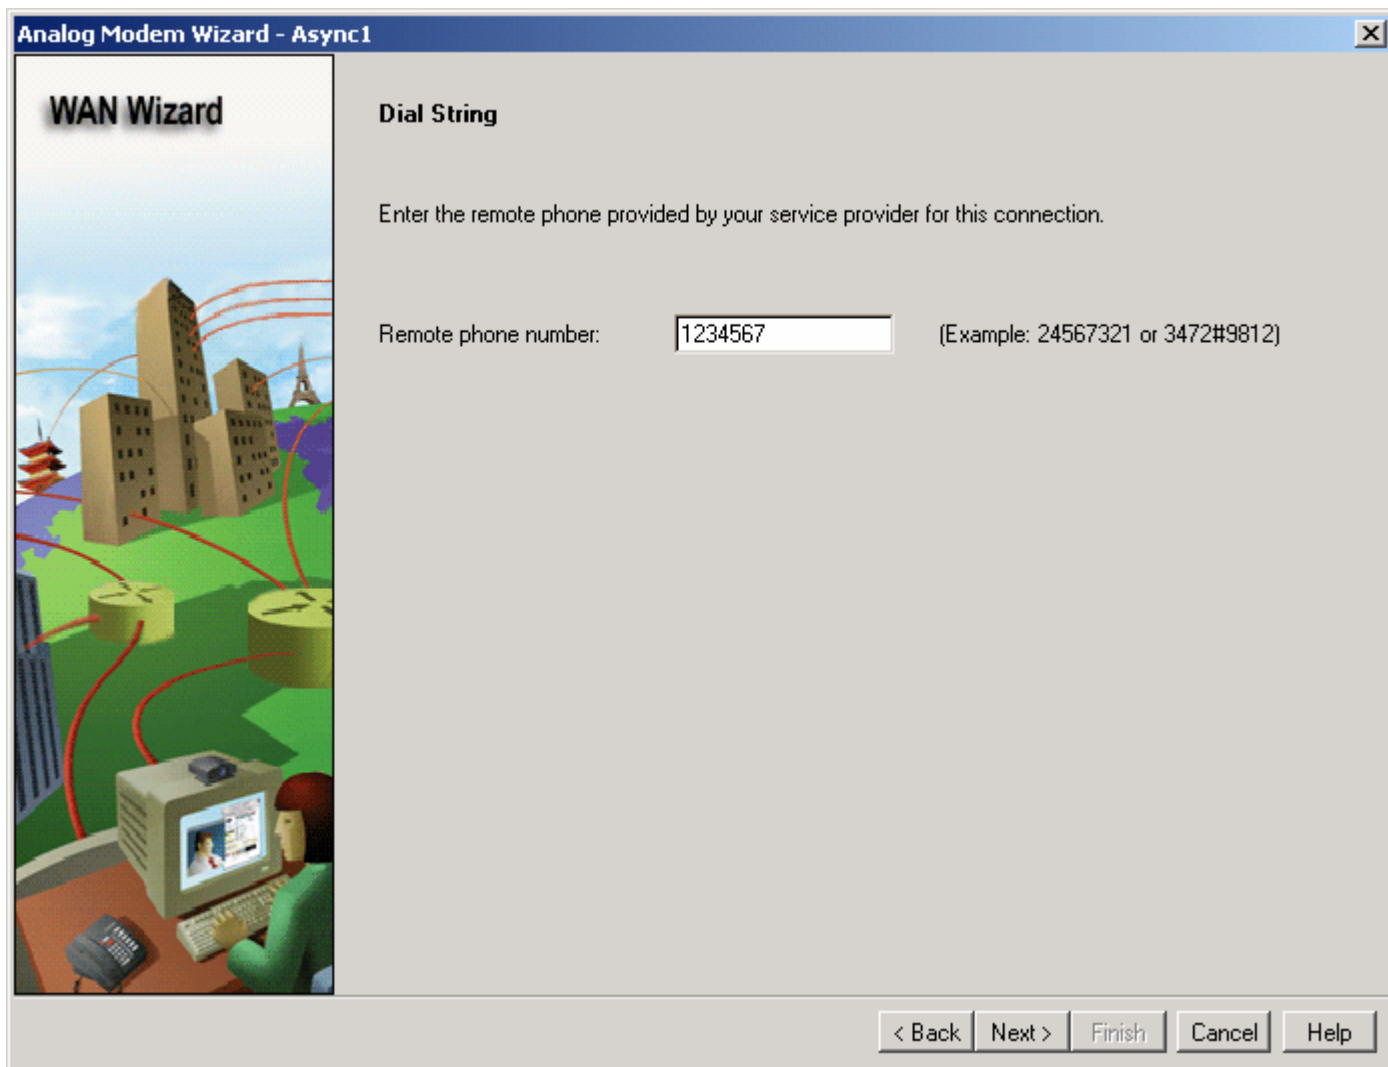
Analog Modem Wizard - Async1

WAN Wizard

Dial String

Enter the remote phone provided by your service provider for this connection.

Remote phone number: 1234567 (Example: 24567321 or 3472#9812)

< Back Next > Finish Cancel Help